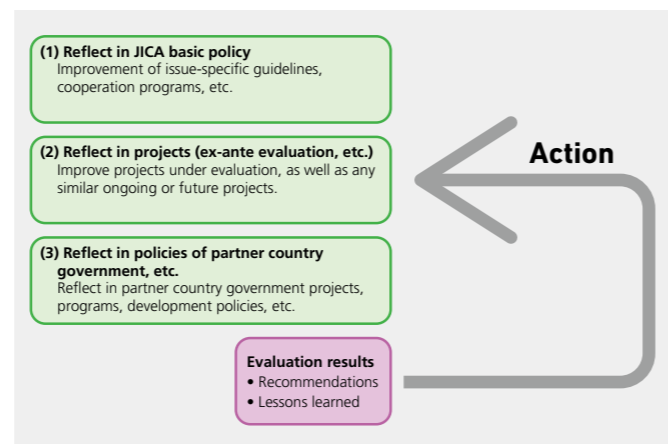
(1) Reflect in JICA basic policy
Improvement of issue-specific guidelines, cooperation programs, etc.

(2) Reflect in projects (ex-ante evaluation, etc.)
Improve projects under evaluation, as well as any similar ongoing or future projects.

(3) Reflect in policies of partner country government, etc.
Reflect in partner country government projects, programs, development policies, etc.

Action

Evaluation results
• Recommendations
• Lessons learned